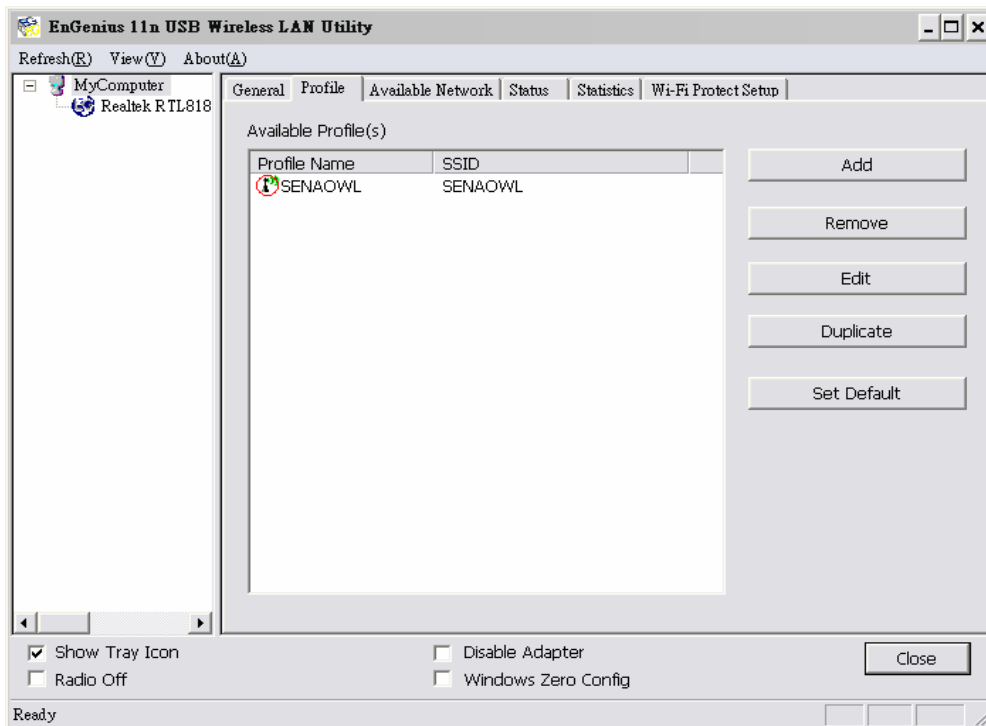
EnGenius 11n USB Wireless LAN Utility

Refresh(R) View(V) About(A)

MyComputer
Realtek RTL818

General | Profile | Available Network | Status | Statistics | Wi-Fi Protect Setup

Available Profile(s)

| Profile Name | SSID |
|---|---|
| SENAOWL | SENAOWL |

Add

Remove

Edit

Duplicate

Set Default

Show Tray Icon
Radio Off
Disable Adapter
Windows Zero Config

Close

Ready